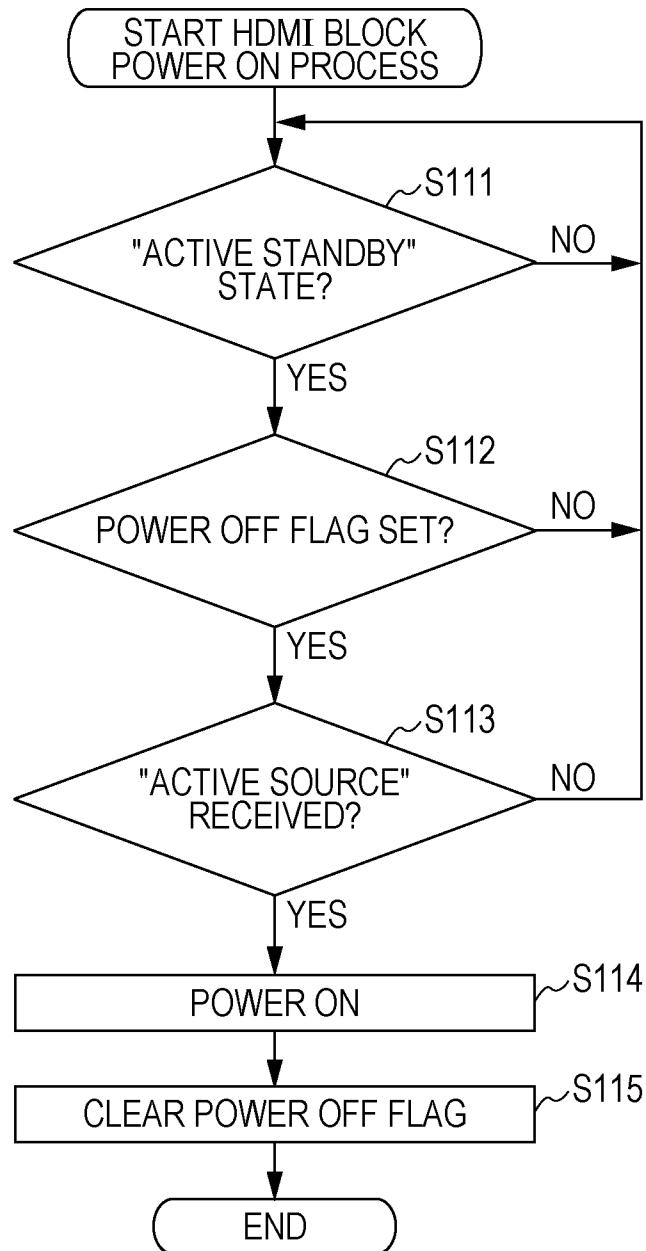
START HDMI BLOCK POWER ON PROCESS

S111

"ACTIVE STANDBY" STATE?

NO

YES

S112

POWER OFF FLAG SET?

NO

YES

S113

"ACTIVE SOURCE" RECEIVED?

NO

YES

POWER ON

S114

CLEAR POWER OFF FLAG

S115

END